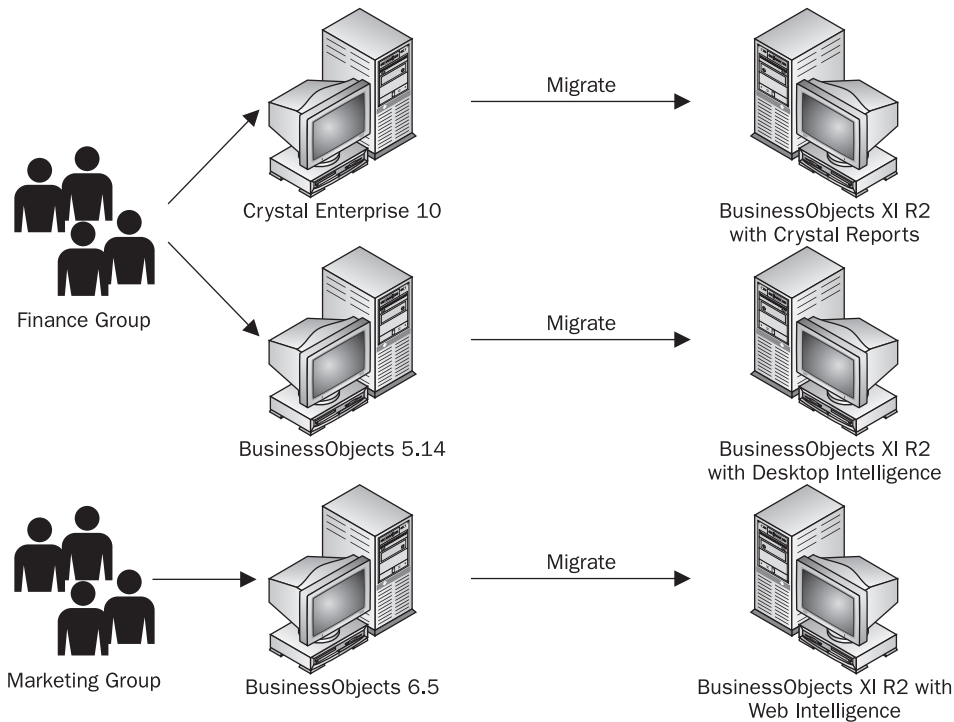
Migrate

Crystal Enterprise 10

BusinessObjects XI R2 with Crystal Reports

Finance Group

Migrate

BusinessObjects 5.14

BusinessObjects XI R2 with Desktop Intelligence

Migrate

Marketing Group

BusinessObjects 6.5

BusinessObjects XI R2 with Web Intelligence